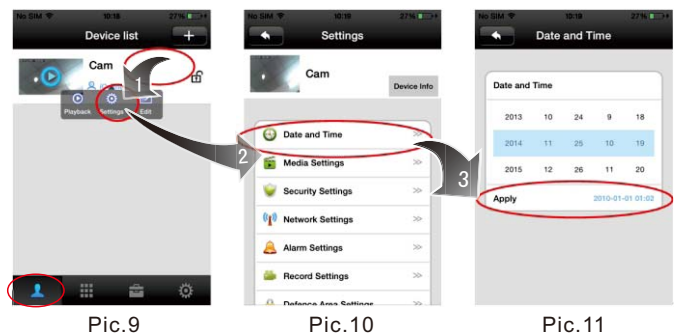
No SIM 10:18 27%

Device list

Cam

1

Playback Settings Edit

2

No SIM 10:19 27%

Settings

Cam

Device Info

Date and Time >>

Media Settings >>

Security Settings >>

Network Settings >>

Alarm Settings >>

Record Settings >>

Defence Area Settings >>

3

No SIM 10:19 27%

Date and Time

Date and Time

| 2013 | 10 | 24 | 9 | 18 |
|---|---|---|---|---|
| 2014 | 11 | 25 | 10 | 19 |
| 2015 | 12 | 26 | 11 | 20 |

Apply 2010-01-01 01:02

Pic.9 Pic.10 Pic.11